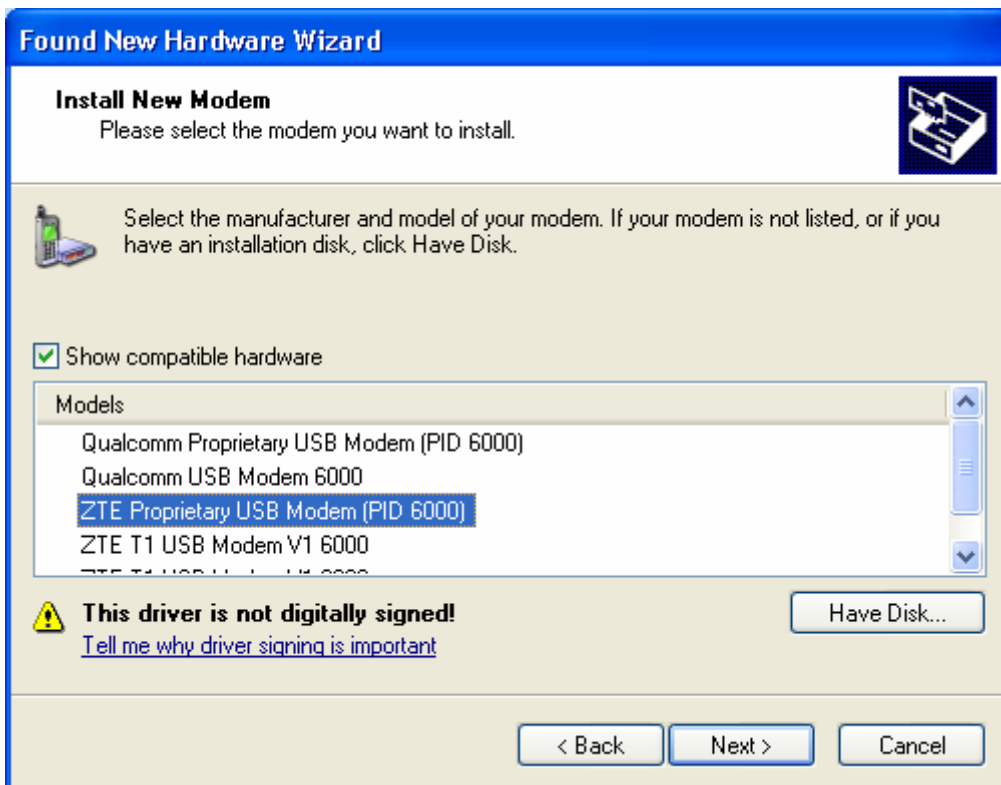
Found New Hardware Wizard

Install New Modem
Please select the modem you want to install.

Select the manufacturer and model of your modem. If your modem is not listed, or if you have an installation disk, click Have Disk.

Show compatible hardware

Models
Qualcomm Proprietary USB Modem (PID 6000)
Qualcomm USB Modem 6000
ZTE Proprietary USB Modem (PID 6000)
ZTE T1 USB Modem V1 6000
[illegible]

This driver is not digitally signed!
Tell me why driver signing is important

Have Disk...

< Back
Next >
Cancel